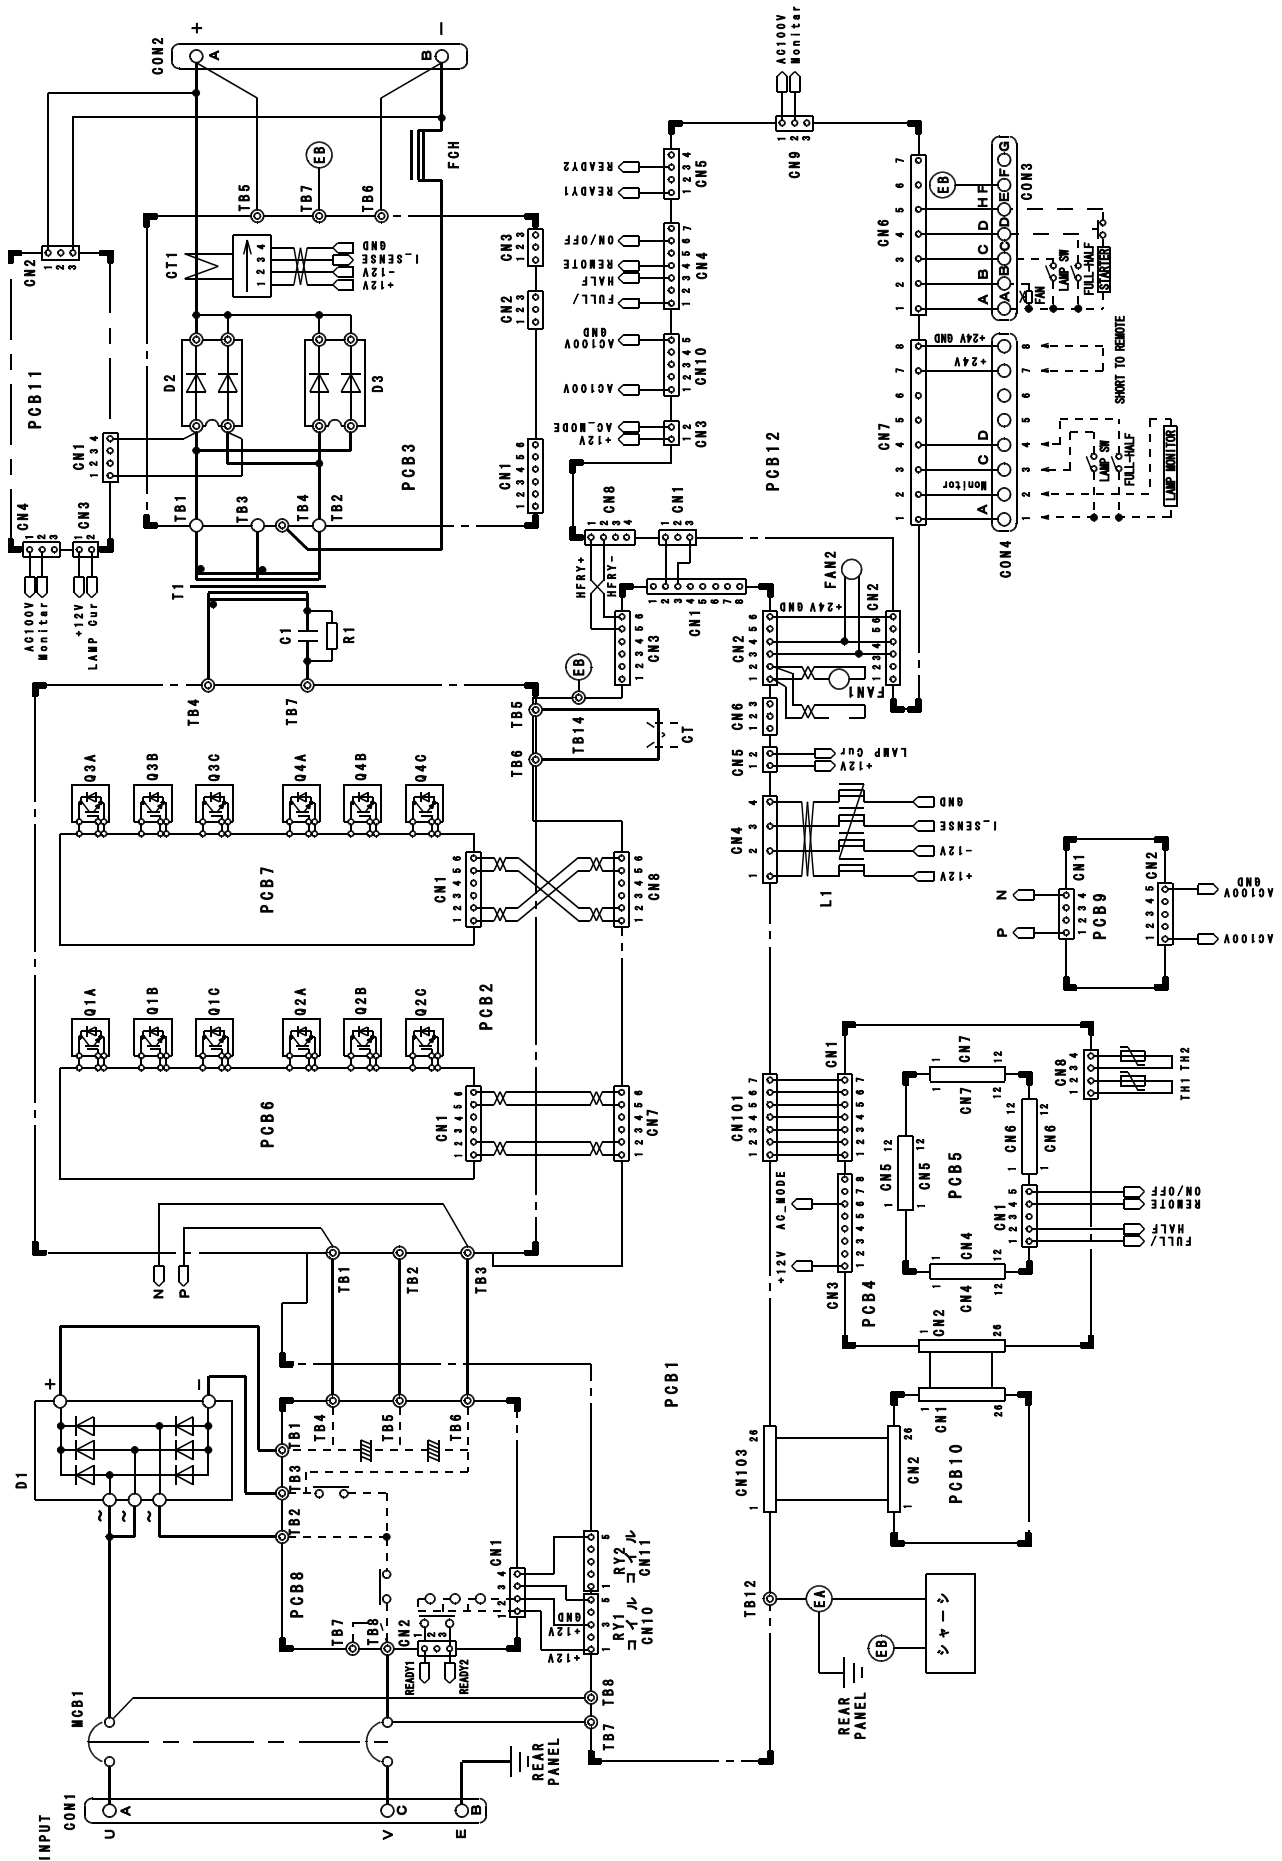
CON2
+
A
B
−
EB
TB5
TB7
TB6
FCH
CT1
1 2 3 4
GND
I_SENSE
-12V
+12V
CN3
1 2 3
CN2
1 2 3
CN1
1 2 3 4 5 6
D2
D3
PCB3
TB1
TB3
TB4
TB2
T1
C1
R1
CN2
1 2 3
PCB11
CN1
1 2 3 4
CN4
1 2 3
CN3
1 2
AC100V
Monitar
+12V
LAMP Cur
TB4
TB7
TB5
TB6
TB14
CT
EB
Q3A
Q3B
Q3C
Q4A
Q4B
Q4C
PCB7
CN1
1 2 3 4 5 6
CN8
1 2 3 4 5 6
PCB2
Q1A
Q1B
Q1C
Q2A
Q2B
Q2C
PCB6
CN1
1 2 3 4 5 6
CN7
1 2 3 4 5 6
N
P
TB1
TB2
TB3
D1
+
−
~
~
~
TB1
TB4
TB5
TB6
TB3
TB2
PCB8
TB7
TB8
CN2
1 2 3
READY1
READY2
CN1
1 2 3 4
RY1
コイル
CN10
1 3 5
+12V
GND
+12V
RY2
コイル
CN11
6
PCB1
TB8
TB7
MCB1
REAR PANEL
INPUT
CON1
U
A
V
C
E
B
AC100V
Monitar
CN9
1 2 3
READY2
READY1
CN5
1 2 3 4
ON/OFF
REMOTE
HALF
FULL/
CN4
1 2 3 4 5 6 7
AC100V
GND
AC100V
CN10
1 2 3 4 5
AC_MODE
+12V
CN3
1 2
PCB12
CN8
1 2 3 4
HFRY+
HFRY-
CN1
1 2 3
CN1
1 2 3 4 5 6 7 8
CN3
1 2 3 4 5 6
EB
CN2
1 2 3 4 5 6
+24V GND
CN2
1 2 3 4 5 6
FAN2
FAN1
CN6
CN5
1 2
LAMP Cur
+12V
CN4
1 2 3 4
GND
I_SENSE
-12V
+12V
L1
CN6
1 2 3 4 5 6 7
EB
CON3
A B C D E F G
A
B
C
HF
FAN
LAMP SW
FULL-HALF
STARTER
CN7
1 2 3 4 5 6 7 8
+24V GND
+24V
Monitor
A
C
D
SHORT TO REMOTE
LAMP SW
FULL-HALF
LAMP MONITOR
CON4
PCB9
CN1
1 2 3 4
CN2
1 2 3 4 5
N
P
AC100V
GND
AC100V
CN101
1 2 3 4 5 6 7
CN1
1 2 3 4 5 6 7
CN8
1 2 3 4
TH1 TH2
CN7
1
12
CN7
1
12
CN6
12
1
CN6
12
1
CN5
1
12
CN5
1
12
PCB5
CN1
1 2 3 4 5
ON/OFF
REMOTE
HALF
FULL/
CN4
1
12
CN4
1
12
AC_MODE
+12V
CN3
1 2 3 4 5 6 7 8
PCB4
CN2
1
26
CN103
1
26
CN1
1
26
CN2
1
26
PCB10
TB12
EA
EB
シャーシ
REAR PANEL